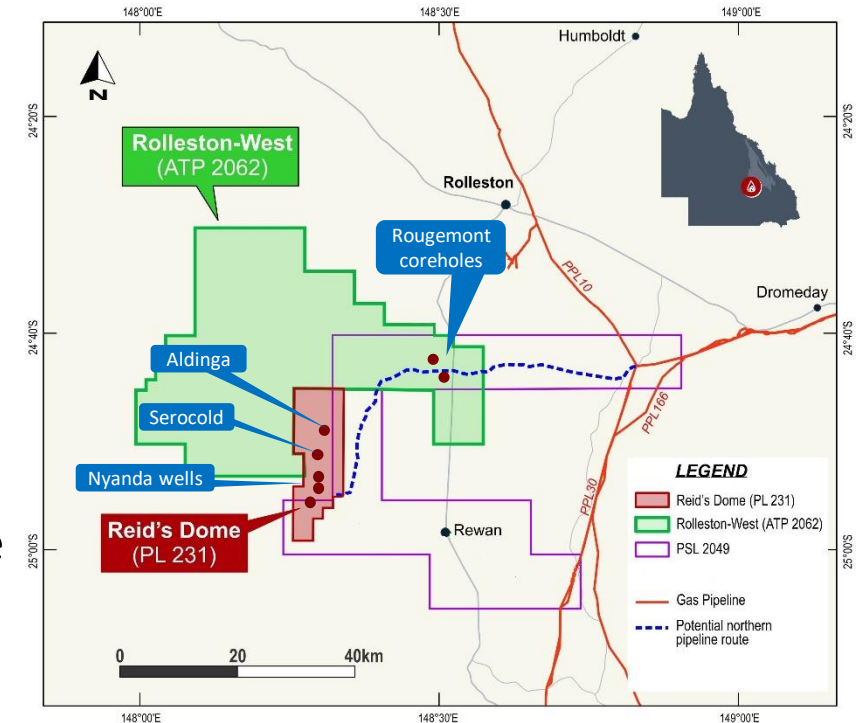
148°00'E
148°30'E
149°00'E

N

Humboldt

24°20'S
24°20'S

Rolleston-West
(ATP 2062)

Rolleston

Rougemont
coreholes

PPL10

Dromeday

24°40'S
24°40'S

Aldinga

Serocold

PPL166

Nyanda wells

LEGEND

Reid's Dome (PL 231)

Rolleston-West (ATP 2062)

PSL 2049

Reid's Dome
(PL 231)

Rewan

PPL30

25°00'S
25°00'S

Gas Pipeline

Potential northern pipeline route

0
20
40km

148°00'E
148°30'E
149°00'E